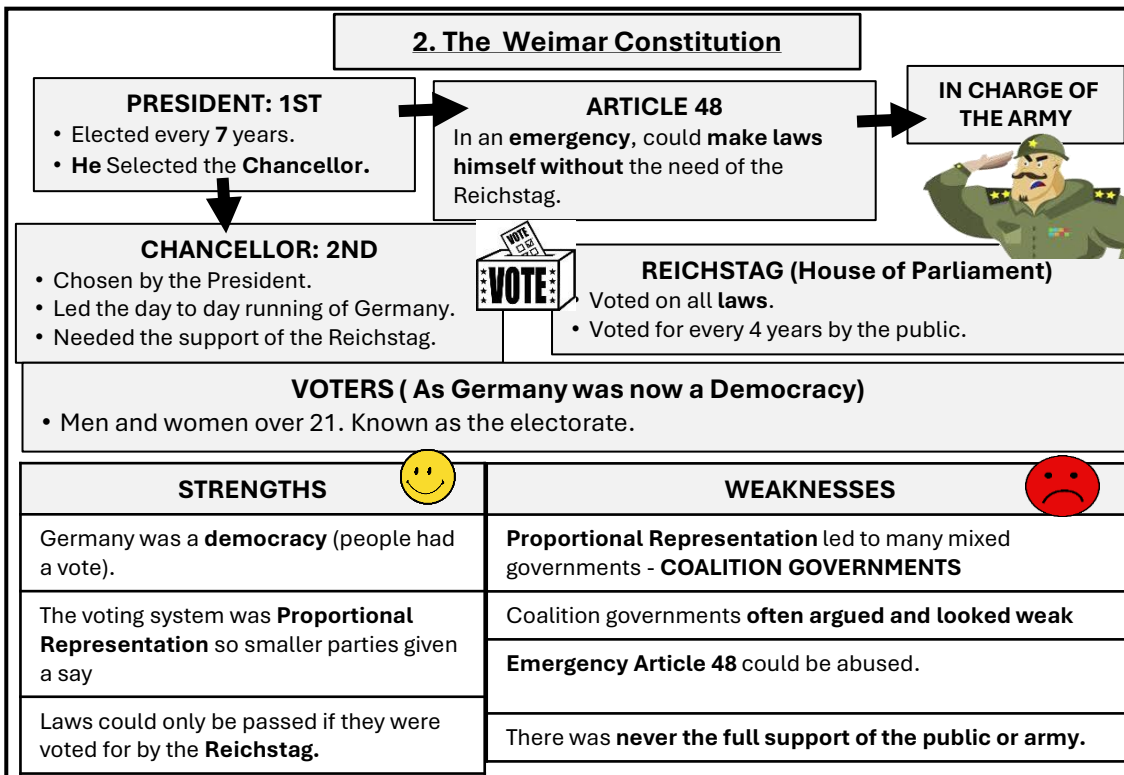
2. The Weimar Constitution

PRESIDENT: 1ST
• Elected every 7 years.
• He Selected the Chancellor.

ARTICLE 48
In an emergency, could make laws himself without the need of the Reichstag.

IN CHARGE OF THE ARMY

CHANCELLOR: 2ND
• Chosen by the President.
• Led the day to day running of Germany.
• Needed the support of the Reichstag.

VOTE

VOTE

REICHSTAG (House of Parliament)
• Voted on all laws.
• Voted for every 4 years by the public.

VOTERS ( As Germany was now a Democracy)
• Men and women over 21. Known as the electorate.

| STRENGTHS | WEAKNESSES |
|---|---|
| Germany was a democracy (people had a vote). | Proportional Representation led to many mixed governments - COALITION GOVERNMENTS |
| The voting system was Proportional Representation so smaller parties given a say | Coalition governments often argued and looked weak |
| | Emergency Article 48 could be abused. |
| Laws could only be passed if they were voted for by the Reichstag. | There was never the full support of the public or army. |